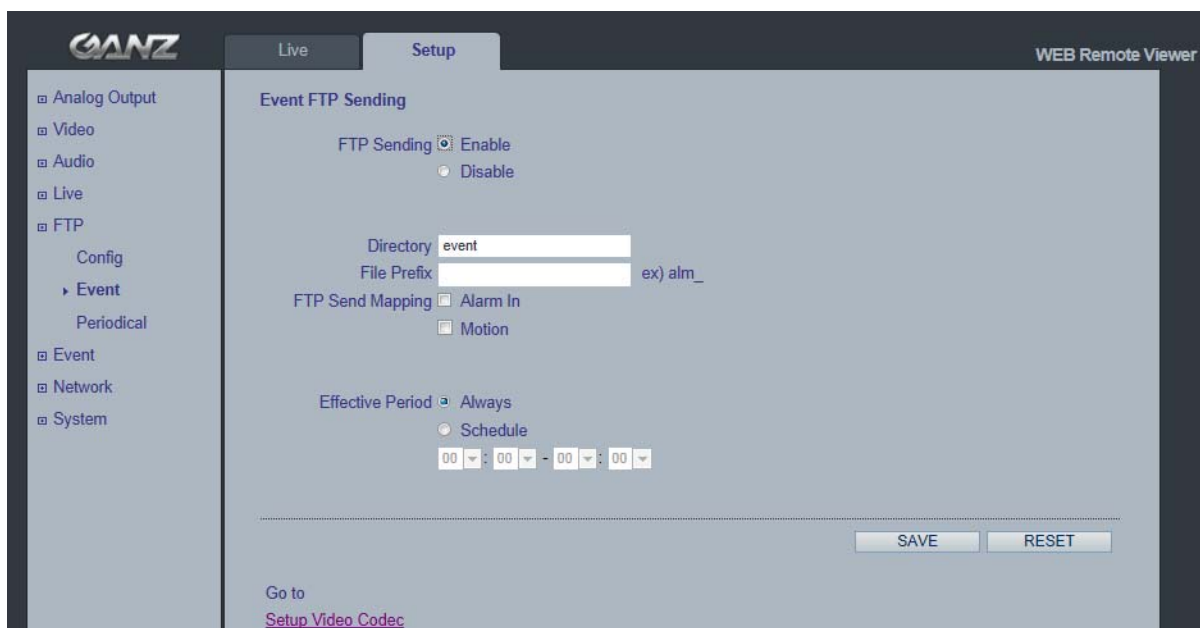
GANZ

Live
Setup

WEB Remote Viewer

⊞ Analog Output
⊞ Video
⊞ Audio
⊞ Live
⊞ FTP
Config
▸ Event
Periodical
⊞ Event
⊞ Network
⊞ System

Event FTP Sending

FTP Sending Enable
Disable

Directory event
File Prefix ex) alm_
FTP Send Mapping Alarm In
Motion

Effective Period Always
Schedule
00 : 00 - 00 : 00

SAVE
RESET

Go to
Setup Video Codec